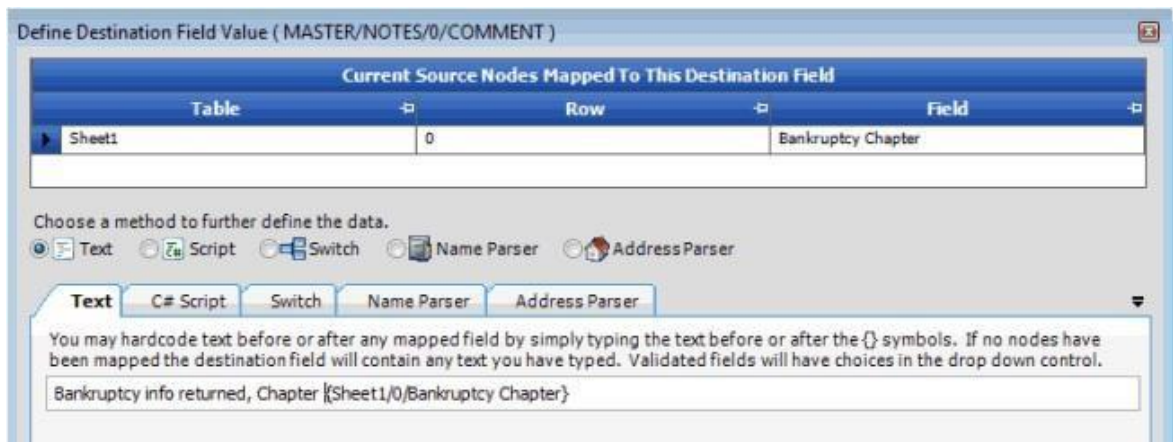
Define Destination Field Value ( MASTER/NOTES/0/COMMENT )

Current Source Nodes Mapped To This Destination Field

| Table | Row | Field |
|---|---|---|
| Sheet1 | 0 | Bankruptcy Chapter |

Choose a method to further define the data.

Text Script Switch Name Parser Address Parser

Text C# Script Switch Name Parser Address Parser

You may hardcode text before or after any mapped field by simply typing the text before or after the {} symbols. If no nodes have been mapped the destination field will contain any text you have typed. Validated fields will have choices in the drop down control.

Bankruptcy info returned, Chapter {Sheet1/0/Bankruptcy Chapter}